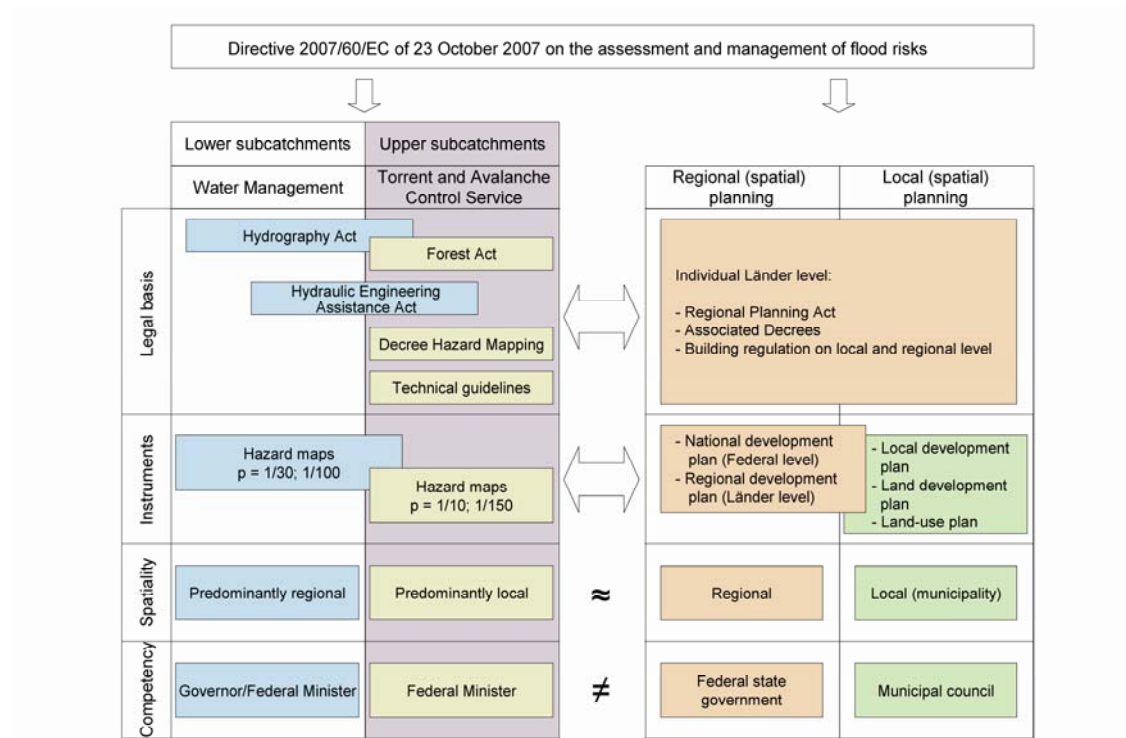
Directive 2007/60/EC of 23 October 2007 on the assessment and management of flood risks

Lower subcatchments

Upper subcatchments

Water Management

Torrent and Avalanche Control Service

Regional (spatial) planning

Local (spatial) planning

Legal basis

Hydrography Act

Forest Act

Hydraulic Engineering Assistance Act

Decree Hazard Mapping

Technical guidelines

Individual Länder level:

- Regional Planning Act
- Associated Decrees
- Building regulation on local and regional level

Instruments

Hazard maps
p = 1/30; 1/100

Hazard maps
p = 1/10; 1/150

- National development plan (Federal level)
- Regional development plan (Länder level)

- Local development plan
- Land development plan
- Land-use plan

Spatiality

Predominantly regional

Predominantly local

$\approx$

Regional

Local (municipality)

Competency

Governor/Federal Minister

Federal Minister

$\neq$

Federal state government

Municipal council